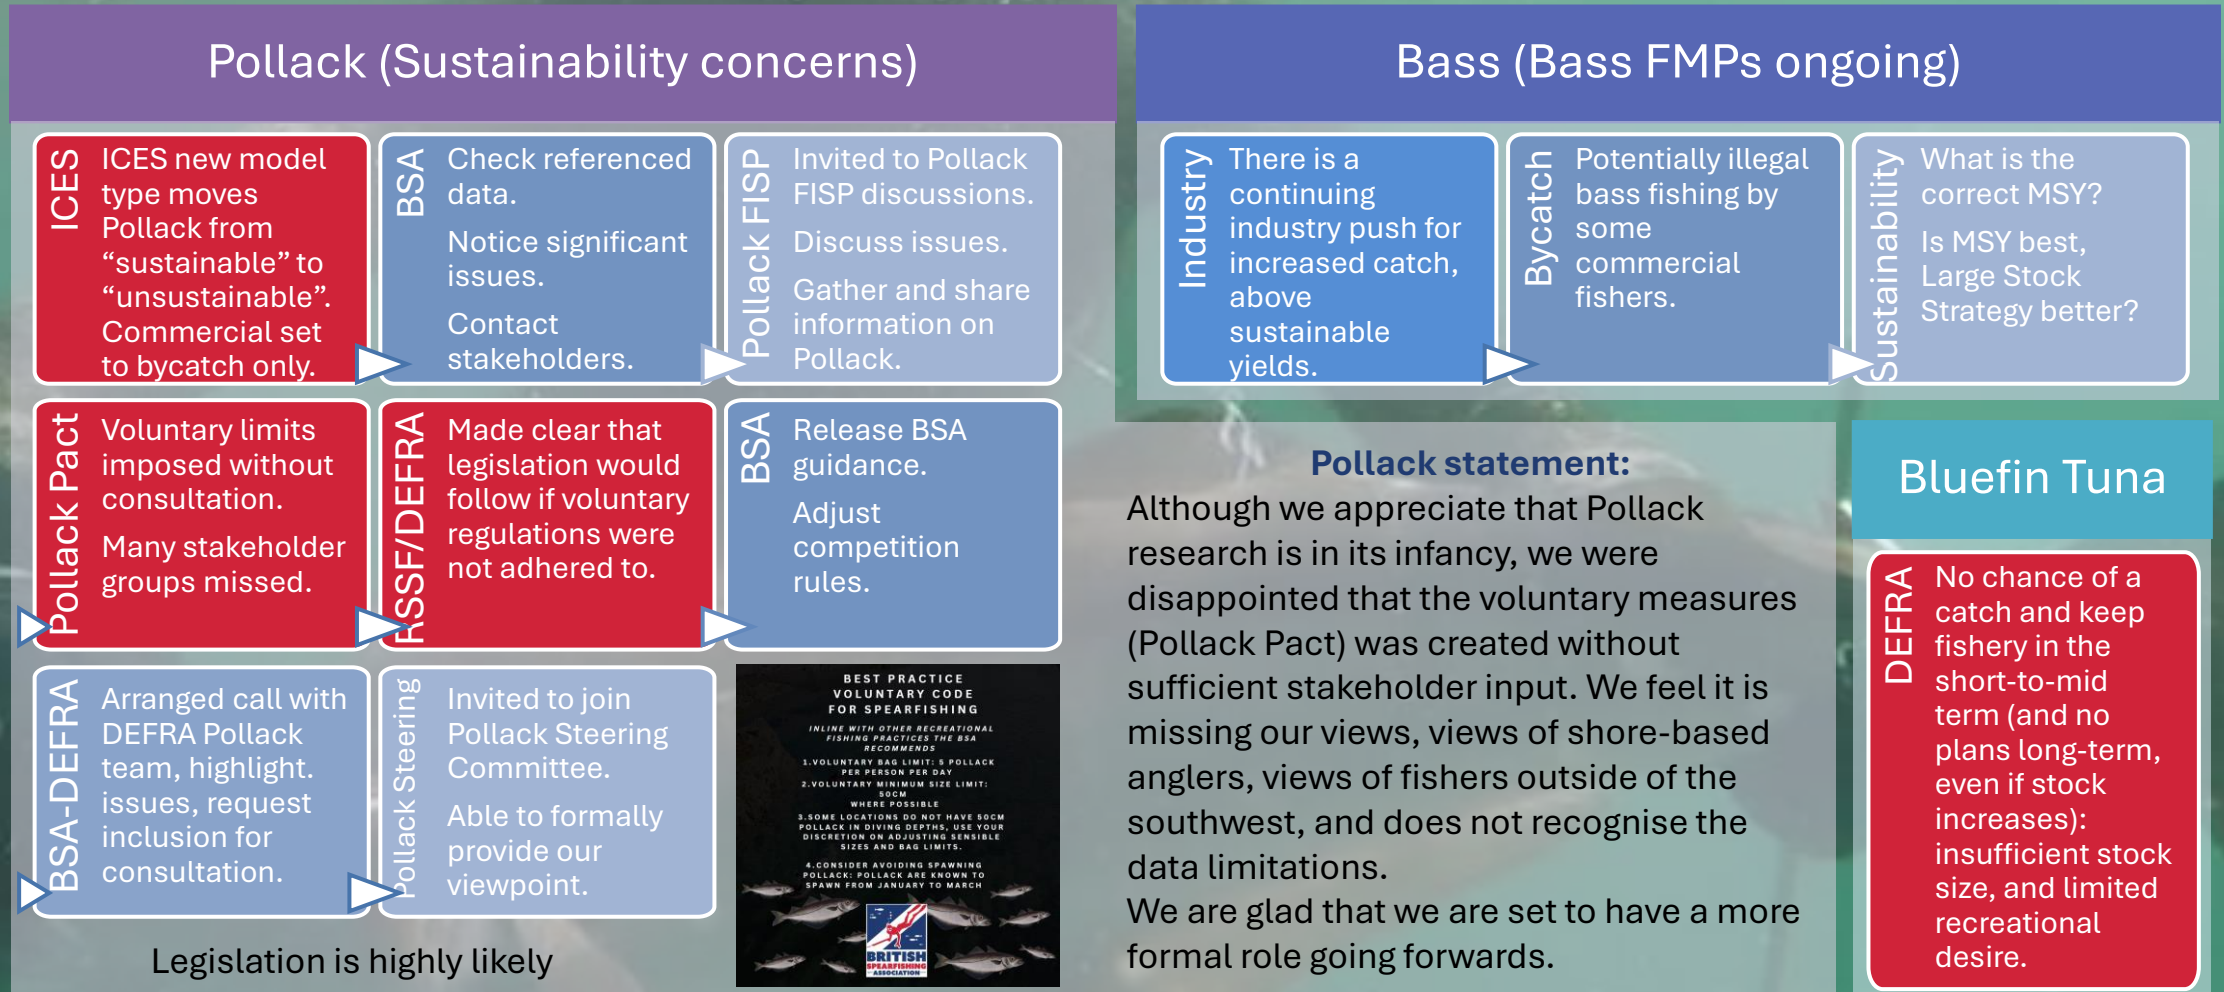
Pollack (Sustainability concerns)

ICES
ICES new model type moves Pollack from “sustainable” to “unsustainable”. Commercial set to bycatch only.

BSA
Check referenced data.
Notice significant issues.
Contact stakeholders.

Pollack FISP
Invited to Pollack FISP discussions.
Discuss issues.
Gather and share information on Pollack.

Pollack Pact
Voluntary limits imposed without consultation.
Many stakeholder groups missed.

RSSF/DEFRA
Made clear that legislation would follow if voluntary regulations were not adhered to.

BSA
Release BSA guidance.
Adjust competition rules.

BSA-DEFRA
Arranged call with DEFRA Pollack team, highlight. issues, request inclusion for consultation.

Pollack Steering
Invited to join Pollack Steering Committee.
Able to formally provide our viewpoint.

BEST PRACTICE VOLUNTARY CODE FOR SPEARFISHING
INLINE WITH OTHER RECREATIONAL FISHING PRACTICES THE BSA RECOMMENDS
1.VOLUNTARY BAG LIMIT: 5 POLLACK PER PERSON PER DAY
2.VOLUNTARY MINIMUM SIZE LIMIT: 50CM WHERE POSSIBLE
3.SOME LOCATIONS DO NOT HAVE 50CM POLLACK IN DIVING DEPTHS, USE YOUR DISCRETION ON ADJUSTING SENSIBLE SIZES AND BAG LIMITS.
4.CONSIDER AVOIDING SPAWNING POLLACK: POLLACK ARE KNOWN TO SPAWN FROM JANUARY TO MARCH
BRITISH SPEARFISHING ASSOCIATION

Legislation is highly likely

Bass (Bass FMPs ongoing)

Industry
There is a continuing industry push for increased catch, above sustainable yields.

Bycatch
Potentially illegal bass fishing by some commercial fishers.

Sustainability
What is the correct MSY?
Is MSY best, Large Stock Strategy better?

Pollack statement:
Although we appreciate that Pollack research is in its infancy, we were disappointed that the voluntary measures (Pollack Pact) was created without sufficient stakeholder input. We feel it is missing our views, views of shore-based anglers, views of fishers outside of the southwest, and does not recognise the data limitations.
We are glad that we are set to have a more formal role going forwards.

Bluefin Tuna

DEFRA
No chance of a catch and keep fishery in the short-to-mid term (and no plans long-term, even if stock increases): insufficient stock size, and limited recreational desire.